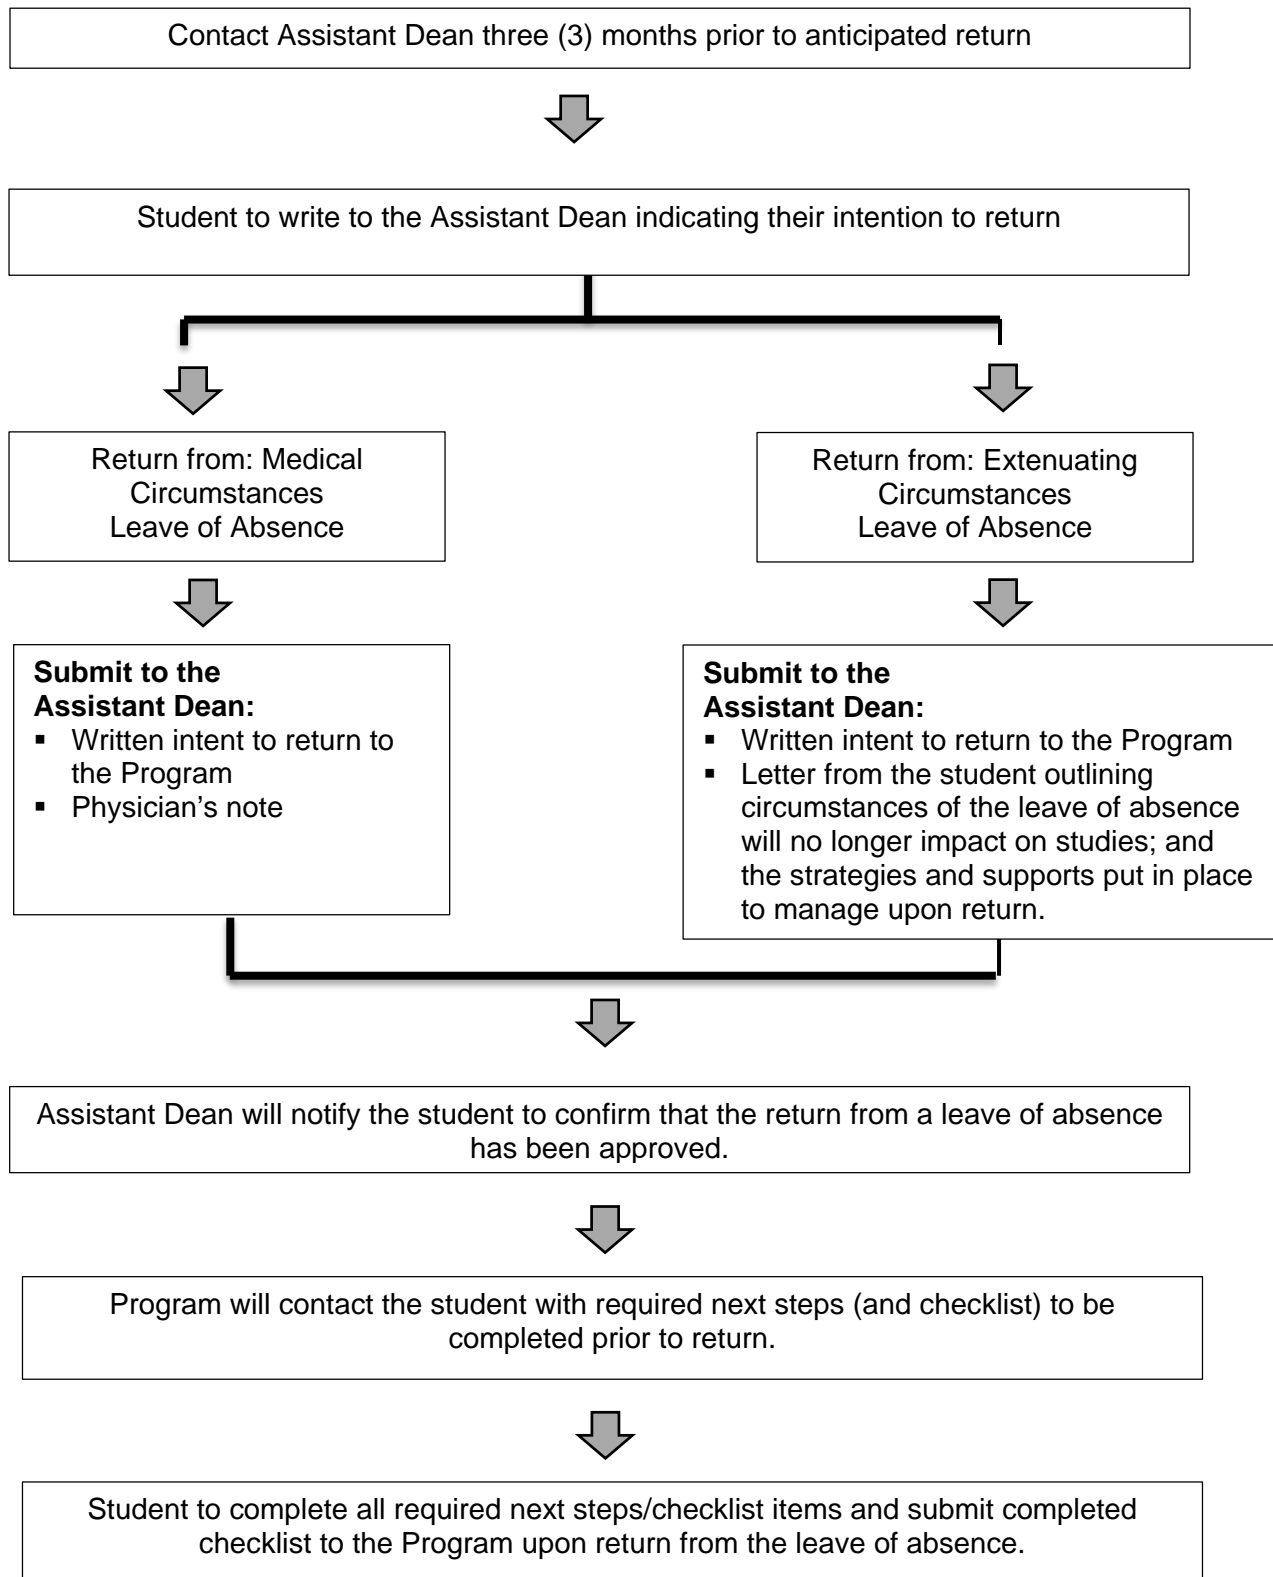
Contact Assistant Dean three (3) months prior to anticipated return

Student to write to the Assistant Dean indicating their intention to return

Return from: Medical Circumstances Leave of Absence

Submit to the Assistant Dean:
- Written intent to return to the Program
- Physician's note

Return from: Extenuating Circumstances Leave of Absence

Submit to the Assistant Dean:
- Written intent to return to the Program
- Letter from the student outlining circumstances of the leave of absence will no longer impact on studies; and the strategies and supports put in place to manage upon return.

Assistant Dean will notify the student to confirm that the return from a leave of absence has been approved.

Program will contact the student with required next steps (and checklist) to be completed prior to return.

Student to complete all required next steps/checklist items and submit completed checklist to the Program upon return from the leave of absence.